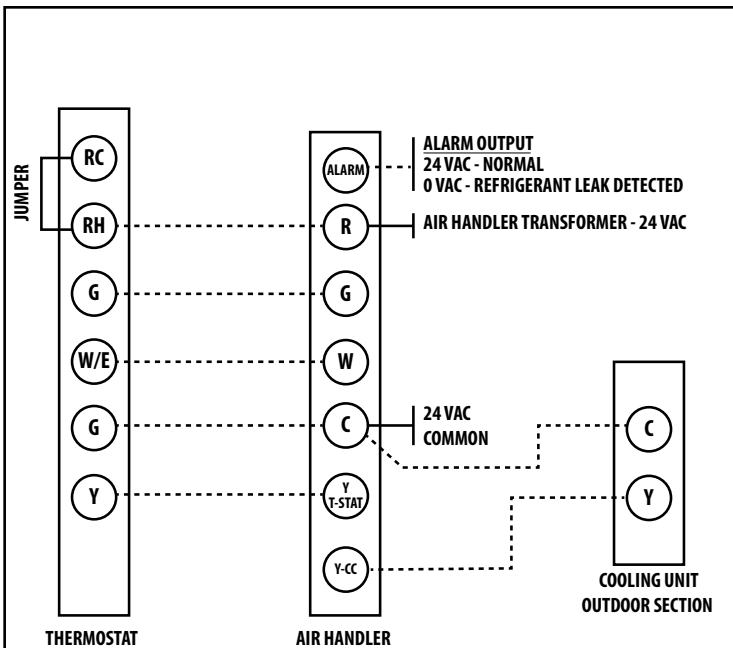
JUMPER

RC

RH

G

W/E

G

Y

THERMOSTAT

ALARM

R

G

W

C

Y
T-STAT

Y-CC

AIR HANDLER

ALARM OUTPUT
24 VAC - NORMAL
0 VAC - REFRIGERANT LEAK DETECTED

AIR HANDLER TRANSFORMER - 24 VAC

24 VAC
COMMON

C

Y

COOLING UNIT
OUTDOOR SECTION